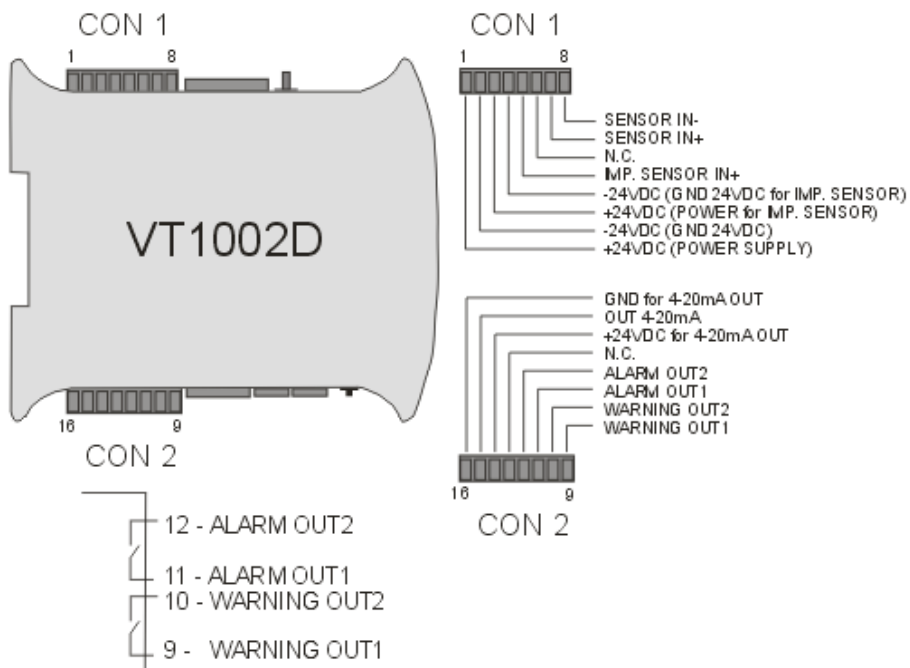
CON 1

1 8

VT1002D

16 9

CON 2

CON 1

1 8

SENSOR IN-
SENSOR IN+
N.C.
IMP. SENSOR IN+
-24VDC (GND 24VDC for IMP. SENSOR)
+24VDC (POWER for IMP. SENSOR)
-24VDC (GND 24VDC)
+24VDC (POWER SUPPLY)

GND for 4-20mA OUT
OUT 4-20mA
+24VDC for 4-20mA OUT
N.C.
ALARM OUT2
ALARM OUT1
WARNING OUT2
WARNING OUT1

16 9

CON 2

12 - ALARM OUT2
11 - ALARM OUT1
10 - WARNING OUT2
9 - WARNING OUT1